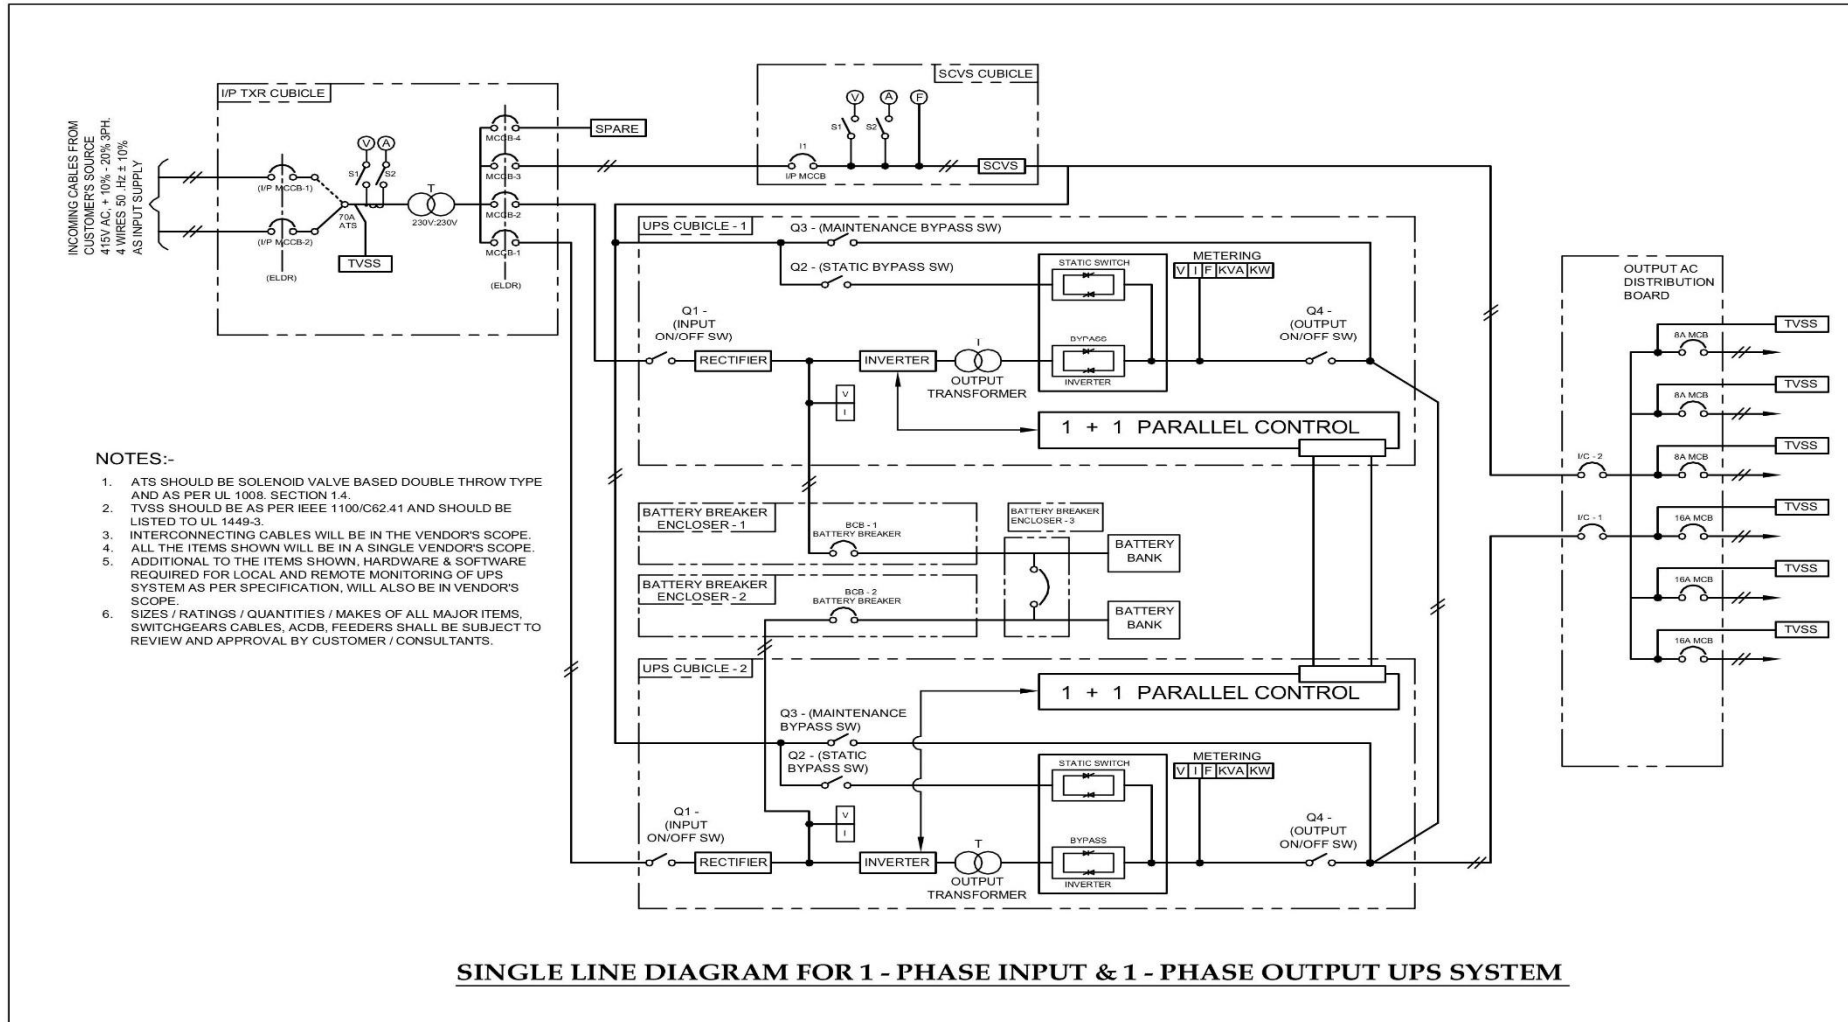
INCOMING CABLES FROM CUSTOMER'S SOURCE 415V AC, + 10% - 20% 3PH. 4 WIRES 50 .Hz ± 10% AS INPUT SUPPLY

I/P TXR CUBICLE

(I/P MCCB-1)

(I/P MCCB-2)

(ELDR)

S1 V A S2

70A ATS

TVSS

T

230V:230V

MCCB-4

MCCB-3

MCCB-2

MCCB-1

(ELDR)

SPARE

SCVS CUBICLE

V A F

S1 S2

I1

I/P MCCB

SCVS

UPS CUBICLE - 1

Q3 - (MAINTENANCE BYPASS SW)

Q2 - (STATIC BYPASS SW)

STATIC SWITCH

BYPASS

INVERTER

METERING

| V | I | F | KVA | KW |
|---|---|---|---|---|

Q1 - (INPUT ON/OFF SW)

RECTIFIER

INVERTER

T

OUTPUT TRANSFORMER

V

I

Q4 - (OUTPUT ON/OFF SW)

1 + 1 PARALLEL CONTROL

BATTERY BREAKER ENCLOSER - 1

BCB - 1 BATTERY BREAKER

BATTERY BREAKER ENCLOSER - 3

BATTERY BANK

BATTERY BREAKER ENCLOSER - 2

BCB - 2 BATTERY BREAKER

BATTERY BANK

UPS CUBICLE - 2

1 + 1 PARALLEL CONTROL

Q3 - (MAINTENANCE BYPASS SW)

Q2 - (STATIC BYPASS SW)

STATIC SWITCH

BYPASS

INVERTER

METERING

| V | I | F | KVA | KW |
|---|---|---|---|---|

Q1 - (INPUT ON/OFF SW)

RECTIFIER

INVERTER

T

OUTPUT TRANSFORMER

V

I

Q4 - (OUTPUT ON/OFF SW)

OUTPUT AC DISTRIBUTION BOARD

I/C - 2

I/C - 1

8A MCB

8A MCB

8A MCB

16A MCB

16A MCB

16A MCB

TVSS

TVSS

TVSS

TVSS

TVSS

TVSS

NOTES:-

1. ATS SHOULD BE SOLENOID VALVE BASED DOUBLE THROW TYPE AND AS PER UL 1008. SECTION 1.4.
2. TVSS SHOULD BE AS PER IEEE 1100/C62.41 AND SHOULD BE LISTED TO UL 1449-3.
3. INTERCONNECTING CABLES WILL BE IN THE VENDOR'S SCOPE.
4. ALL THE ITEMS SHOWN WILL BE IN A SINGLE VENDOR'S SCOPE.
5. ADDITIONAL TO THE ITEMS SHOWN, HARDWARE & SOFTWARE REQUIRED FOR LOCAL AND REMOTE MONITORING OF UPS SYSTEM AS PER SPECIFICATION, WILL ALSO BE IN VENDOR'S SCOPE.
6. SIZES / RATINGS / QUANTITIES / MAKES OF ALL MAJOR ITEMS, SWITCHGEARS CABLES, ACDB, FEEDERS SHALL BE SUBJECT TO REVIEW AND APPROVAL BY CUSTOMER / CONSULTANTS.

SINGLE LINE DIAGRAM FOR 1 - PHASE INPUT & 1 - PHASE OUTPUT UPS SYSTEM